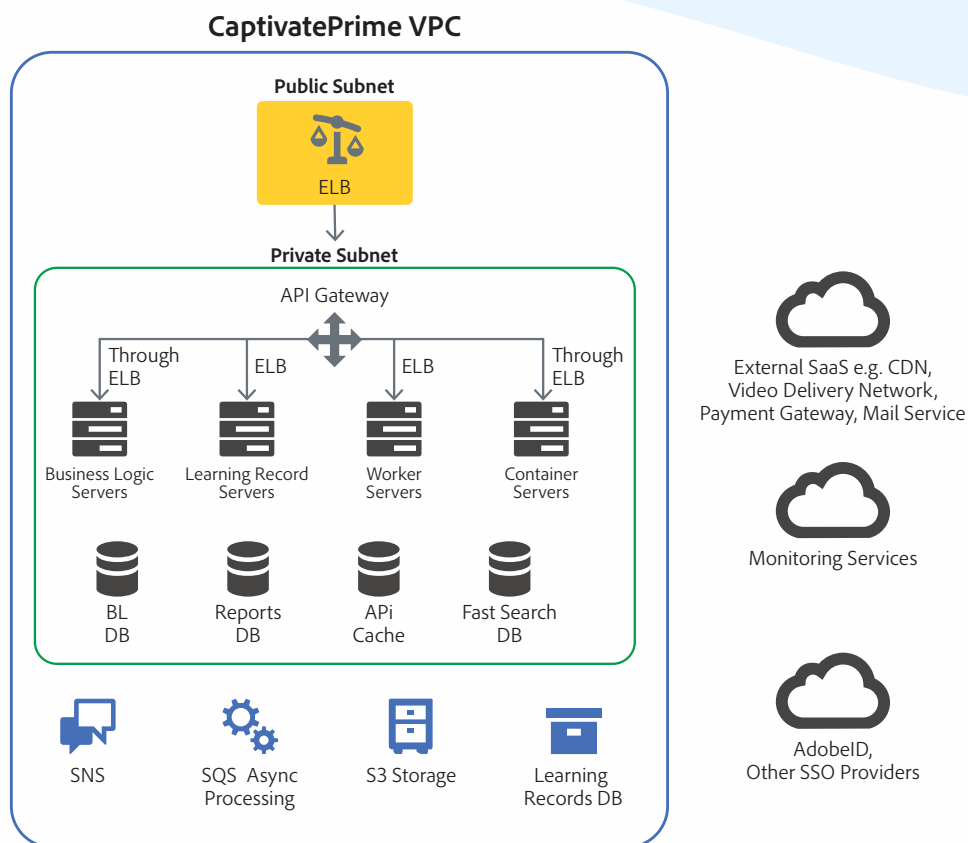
CaptivatePrime VPC

Public Subnet

ELB

Private Subnet

API Gateway

Through ELB

ELB

ELB

Through ELB

Business Logic Servers

Learning Record Servers

Worker Servers

Container Servers

BL DB

Reports DB

APi Cache

Fast Search DB

SNS

SQS Async Processing

S3 Storage

Learning Records DB

External SaaS e.g. CDN, Video Delivery Network, Payment Gateway, Mail Service

Monitoring Services

AdobeID, Other SSO Providers